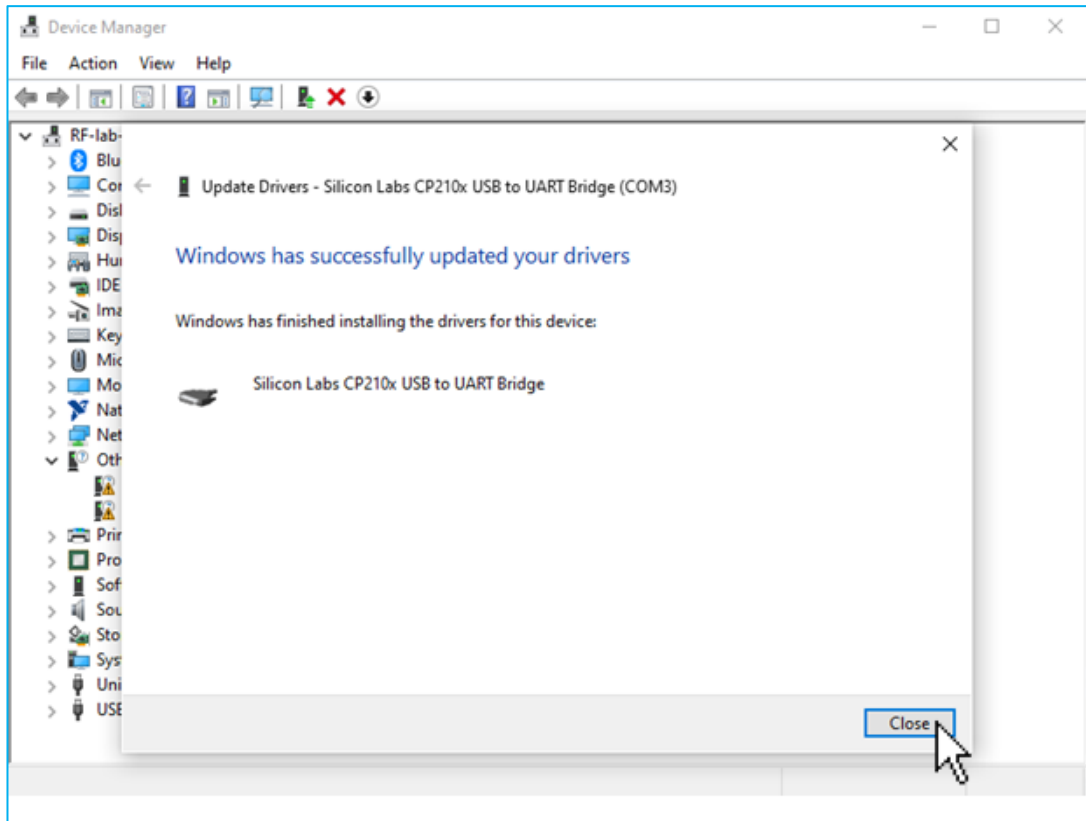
Device Manager

File Action View Help

RF-lab-
Blu
Cor
Disl
Disp
Hu
IDE
Ima
Key
Mic
Mo
Nat
Net
Oth
Prir
Pro
Sof
Sou
Sto
Sys
Uni
USE

Update Drivers - Silicon Labs CP210x USB to UART Bridge (COM3)

Windows has successfully updated your drivers

Windows has finished installing the drivers for this device:

Silicon Labs CP210x USB to UART Bridge

Close